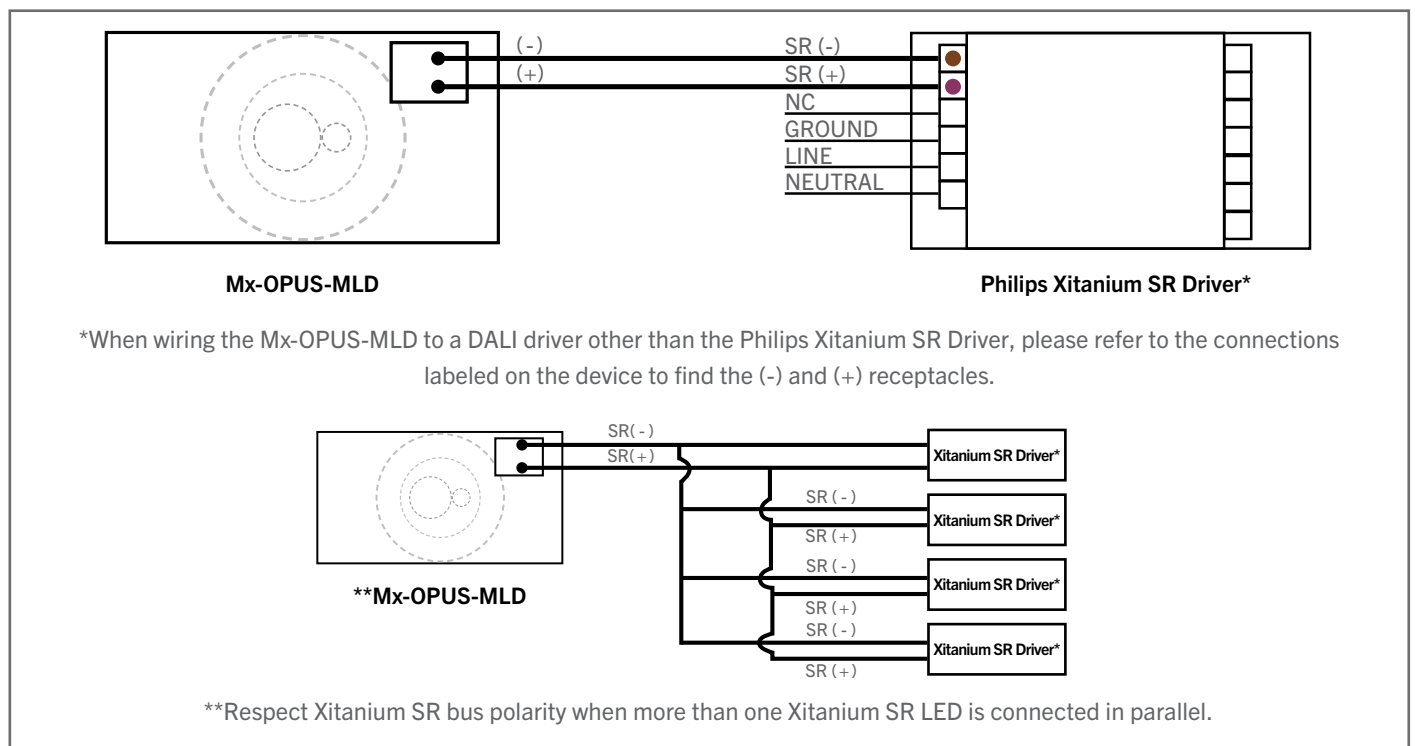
(-)
(+)
SR (-)
SR (+)
NC
GROUND
LINE
NEUTRAL

Mx-OPUS-MLD

Philips Xitanium SR Driver*

*When wiring the Mx-OPUS-MLD to a DALI driver other than the Philips Xitanium SR Driver, please refer to the connections labeled on the device to find the (-) and (+) receptacles.

SR(-)
SR(+)
Xitanium SR Driver*
SR(-)
Xitanium SR Driver*
SR(+)
SR(-)
Xitanium SR Driver*
SR(+)
SR(-)
Xitanium SR Driver*
SR(+)

**Mx-OPUS-MLD

**Respect Xitanium SR bus polarity when more than one Xitanium SR LED is connected in parallel.